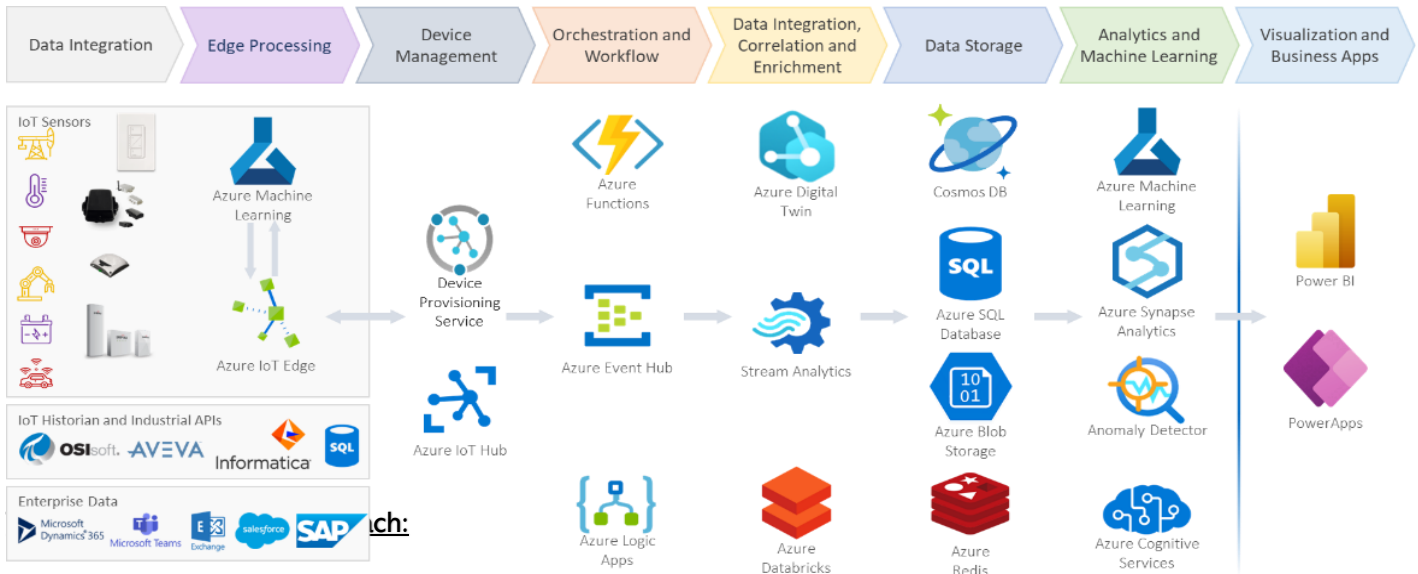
Data Integration | Edge Processing | Device Management | Orchestration and Workflow | Data Integration, Correlation and Enrichment | Data Storage | Analytics and Machine Learning | Visualization and Business Apps

IoT Sensors

Azure Machine Learning

Azure IoT Edge

IoT Historian and Industrial APIs

OSIsoft. AVEVA Informatica SQL

Enterprise Data

Microsoft Dynamics 365 Microsoft Teams Exchange salesforce SAP

ach:

Device Provisioning Service

Azure IoT Hub

Azure Functions

Azure Event Hub

Azure Logic Apps

Azure Digital Twin

Stream Analytics

Azure Databricks

Cosmos DB

SQL

Azure SQL Database

10 01

Azure Blob Storage

Azure Redis

Azure Machine Learning

Azure Synapse Analytics

Anomaly Detector

Azure Cognitive Services

Power BI

PowerApps